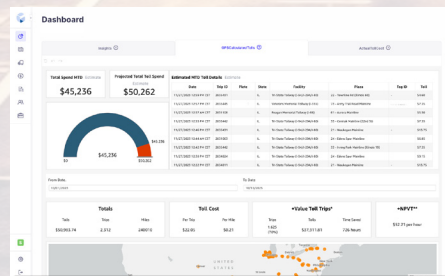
Dashboard

Insights

RPM Analysis/Tolls

Actual toll cost

Total Spend MTD: 2023/03/24

$45,236

Projected Total Toll Spend

$50,262

$0

$45,236

$50,262

Estimated MTD Toll Details: 2023/03/24

| Date | Trip ID | Plate | State | Facility | Plaza | Tag ID | Toll |
|---|---|---|---|---|---|---|---|
| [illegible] | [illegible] | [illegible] | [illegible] | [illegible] | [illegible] | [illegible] | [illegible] |

From Date

To Date

Totals

| Tolls | Trips | Miles |
|---|---|---|
| $50,953.74 | 2,312 | 248015 |

Toll Cost

| Per Trip | Per Mile |
|---|---|
| $22.01 | $0.21 |

*Value Toll Trips*

| Trips | Tolls | Time Saved |
|---|---|---|
| 1,625 (70%) | $37,511.81 | 726 hours |

*NPVT**

$32.31 per hour